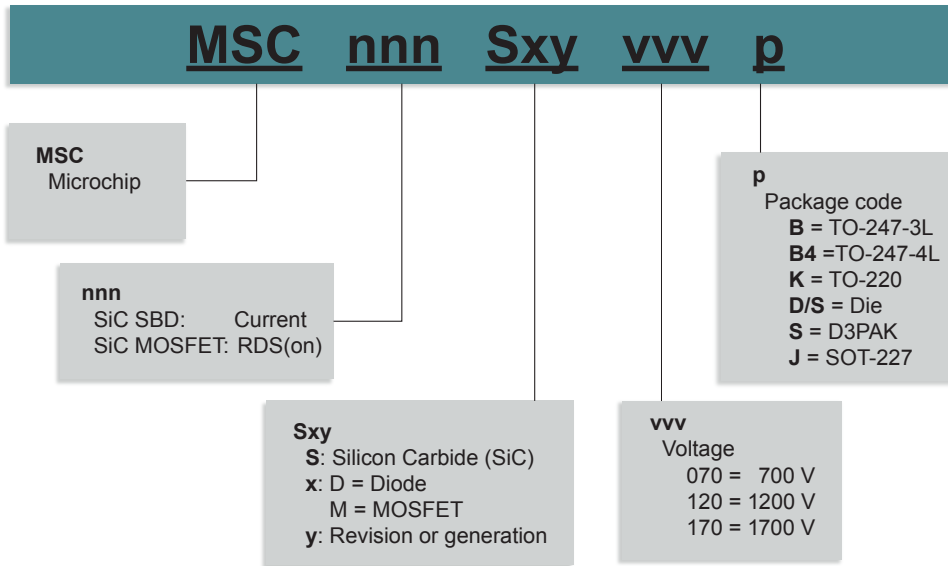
MSC nnn Sxy vvv p

MSC
Microchip

nnn
SiC SBD: Current
SiC MOSFET: RDS(on)

Sxy
S: Silicon Carbide (SiC)
x: D = Diode
M = MOSFET
y: Revision or generation

vvv
Voltage
070 = 700 V
120 = 1200 V
170 = 1700 V

p
Package code
B = TO-247-3L
B4 =TO-247-4L
K = TO-220
D/S = Die
S = D3PAK
J = SOT-227